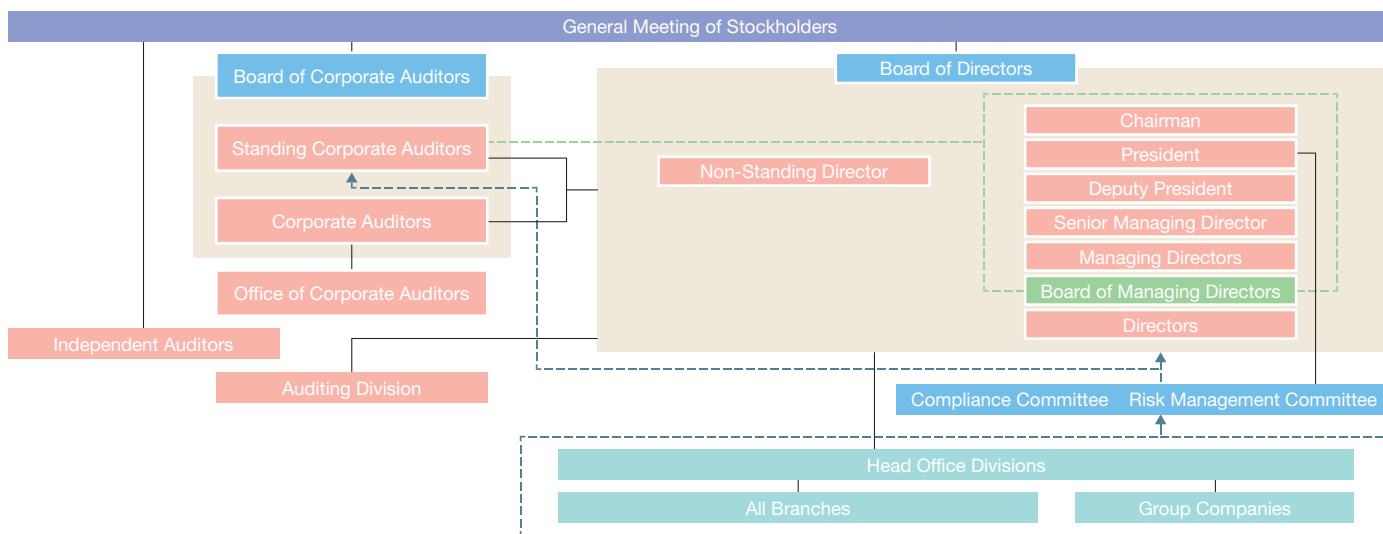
General Meeting of Stockholders

Board of Corporate Auditors

Standing Corporate Auditors

Corporate Auditors

Office of Corporate Auditors

Board of Directors

Non-Standing Director

Chairman

President

Deputy President

Senior Managing Director

Managing Directors

Board of Managing Directors

Directors

Independent Auditors

Auditing Division

Compliance Committee

Risk Management Committee

Head Office Divisions

All Branches

Group Companies